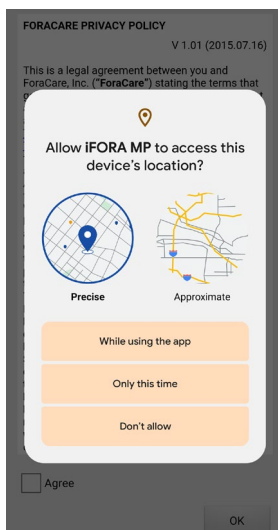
FORACARE PRIVACY POLICY

V 1.01 (2015.07.16)

This is a legal agreement between you and ForaCare, Inc. ("ForaCare") stating the terms that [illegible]

Allow iFORA MP to access this device's location?

Precise

Approximate

While using the app

Only this time

Don't allow

Agree

OK